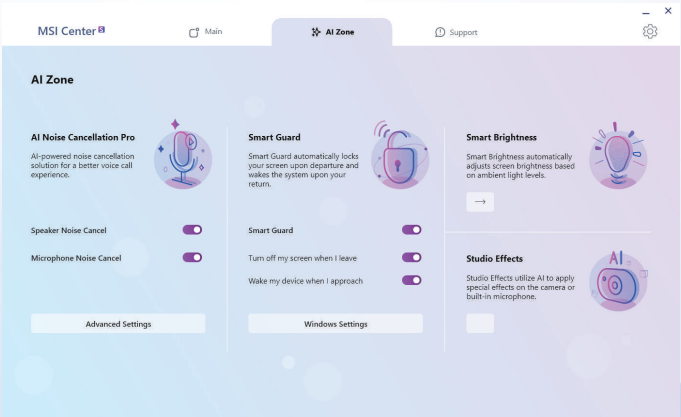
MSI Center S

Main

AI Zone

Support

AI Zone

AI Noise Cancellation Pro

AI-powered noise cancellation solution for a better voice call experience.

Speaker Noise Cancel

Microphone Noise Cancel

Advanced Settings

Smart Guard

Smart Guard automatically locks your screen upon departure and wakes the system upon your return.

Smart Guard

Turn off my screen when I leave

Wake my device when I approach

Windows Settings

Smart Brightness

Smart Brightness automatically adjusts screen brightness based on ambient light levels.

→

Studio Effects

Studio Effects utilize AI to apply special effects on the camera or built-in microphone.

AI